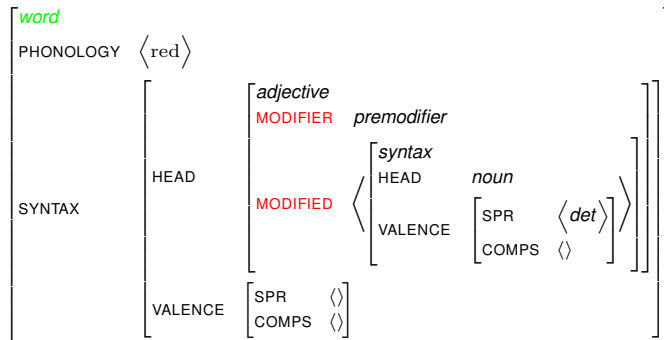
word
PHONOLOGY $\langle \text{red} \rangle$
SYNTAX
HEAD
adjective
MODIFIER premodifier
MODIFIED $\langle$ syntax
HEAD noun
VALENCE
SPR $\langle$ det $\rangle$
COMPS $\langle\rangle$ $\rangle$
VALENCE
SPR $\langle\rangle$
COMPS $\langle\rangle$